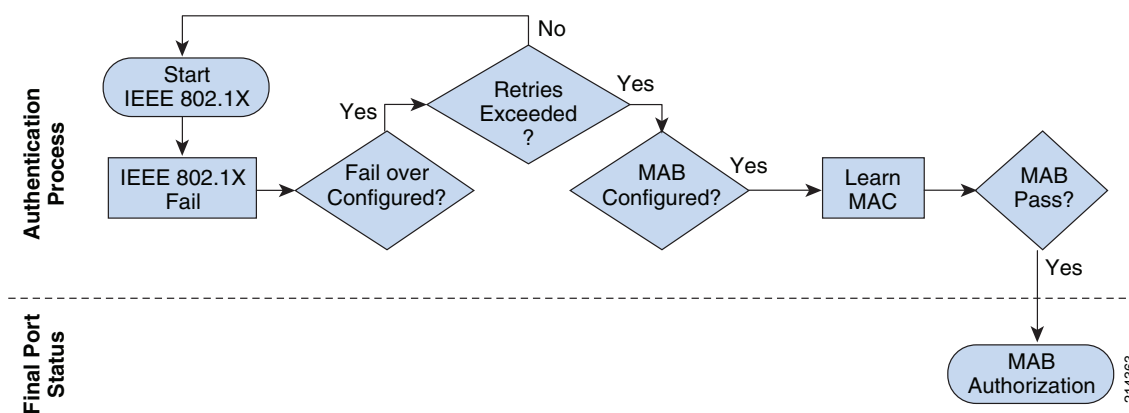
Authentication Process

Start IEEE 802.1X

IEEE 802.1X Fail

Fail over Configured?

Yes

Retries Exceeded ?

No

Yes

MAB Configured?

Yes

Learn MAC

MAB Pass?

Yes

Final Port Status

MAB Authorization

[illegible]